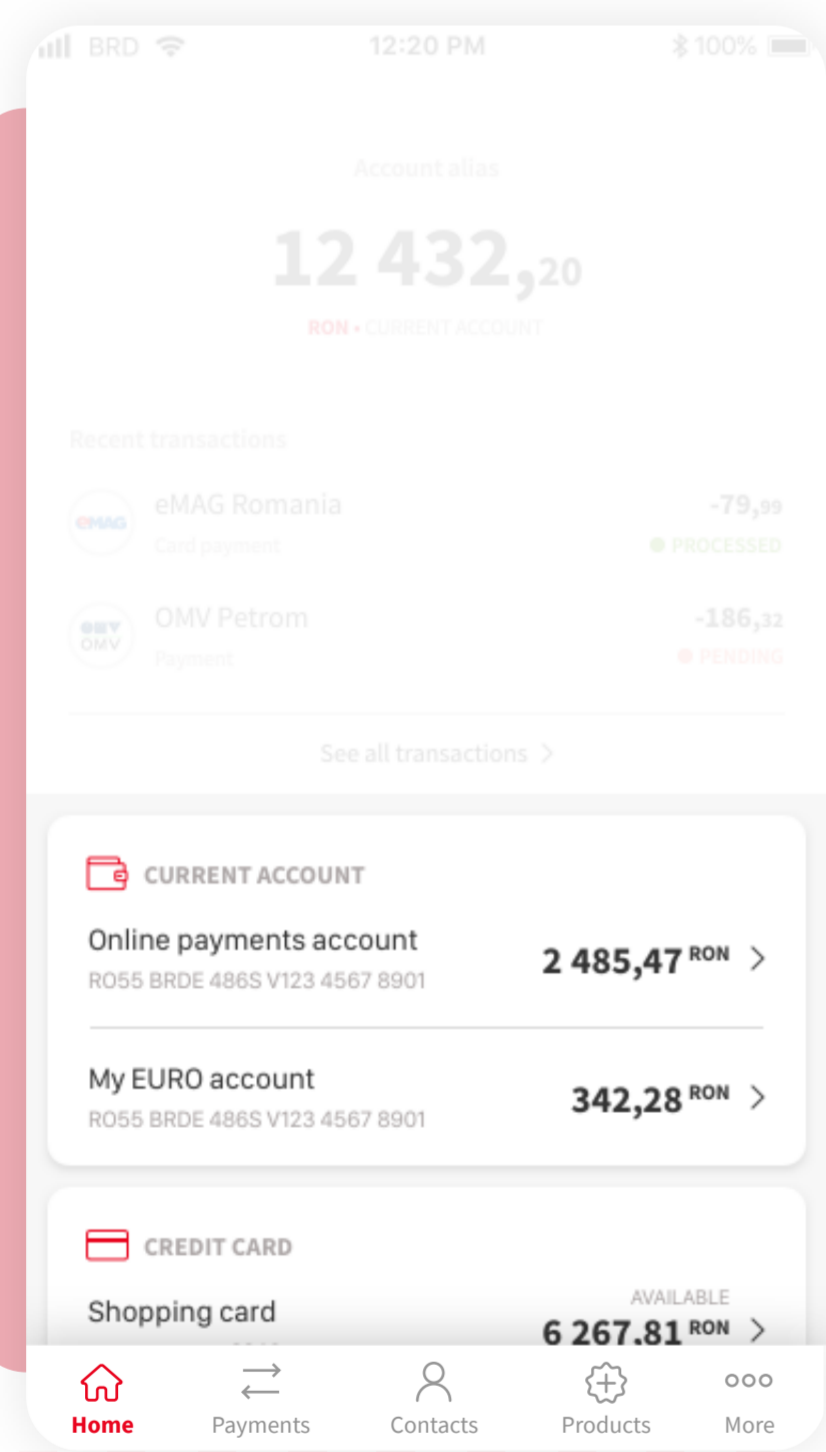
BRD 12:20 PM 100%

Account alias

12 432,20

RON • CURRENT ACCOUNT

Recent transactions

eMAG Romania
Card payment
-79,99
PROCESSED

OMV Petrom
Payment
-186,32
PENDING

See all transactions >

CURRENT ACCOUNT

Online payments account
RO55 BRDE 486S V123 4567 8901
2 485,47 RON >

My EURO account
RO55 BRDE 486S V123 4567 8901
342,28 RON >

CREDIT CARD

Shopping card
AVAILABLE
6 267.81 RON >

Home Payments Contacts Products More